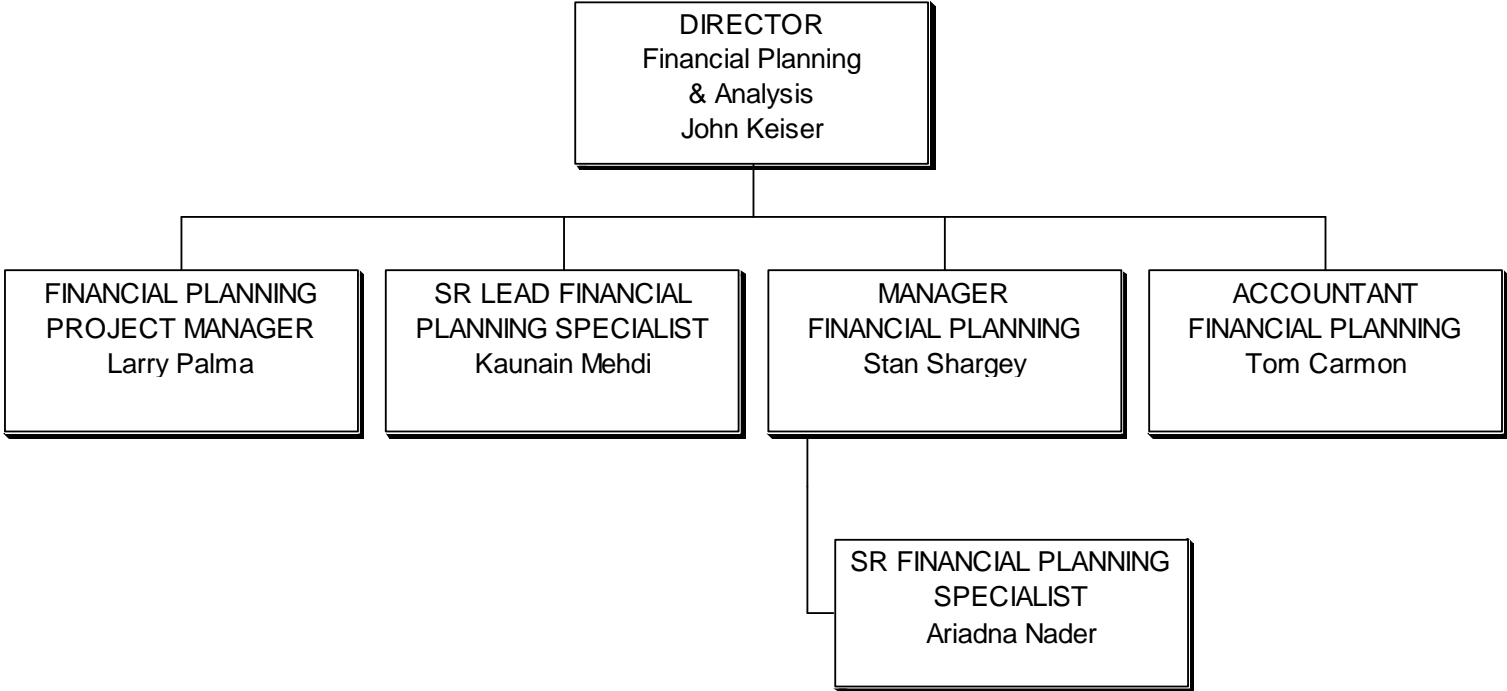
DIRECTOR
Financial Planning
& Analysis
John Keiser

FINANCIAL PLANNING
PROJECT MANAGER
Larry Palma

SR LEAD FINANCIAL
PLANNING SPECIALIST
Kaunain Mehdi

MANAGER
FINANCIAL PLANNING
Stan Shargey

ACCOUNTANT
FINANCIAL PLANNING
Tom Carmon

SR FINANCIAL PLANNING
SPECIALIST
Ariadna Nader